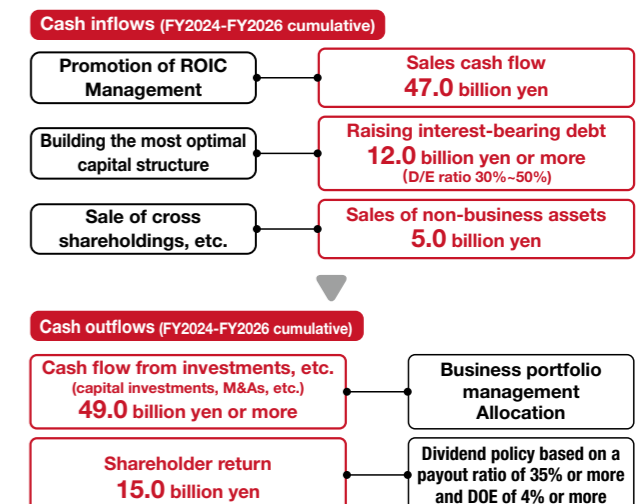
Cash inflows (FY2024-FY2026 cumulative)

Promotion of ROIC Management

Sales cash flow
47.0 billion yen

Building the most optimal capital structure

Raising interest-bearing debt
12.0 billion yen or more
(D/E ratio 30%~50%)

Sale of cross shareholdings, etc.

Sales of non-business assets
5.0 billion yen

Cash outflows (FY2024-FY2026 cumulative)

Cash flow from investments, etc.
(capital investments, M&As, etc.)
49.0 billion yen or more

Business portfolio management
Allocation

Shareholder return
15.0 billion yen

Dividend policy based on a payout ratio of 35% or more and DOE of 4% or more